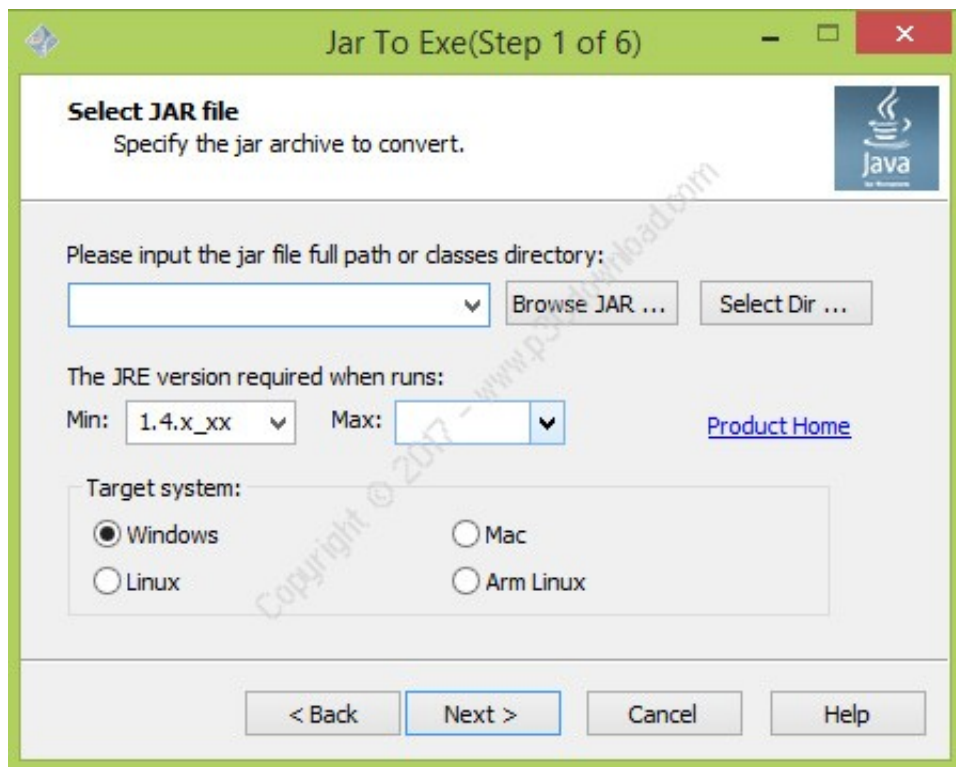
Jar To Exe(Step 1 of 6)

Select JAR file
Specify the jar archive to convert.

Java

Copyright © 2017 - www.p30download.com

Please input the jar file full path or classes directory:

Browse JAR ...

Select Dir ...

The JRE version required when runs:

Min: 1.4.x_xx

Max:

Product Home

Target system:

Windows

Mac

Linux

Arm Linux

< Back

Next >

Cancel

Help